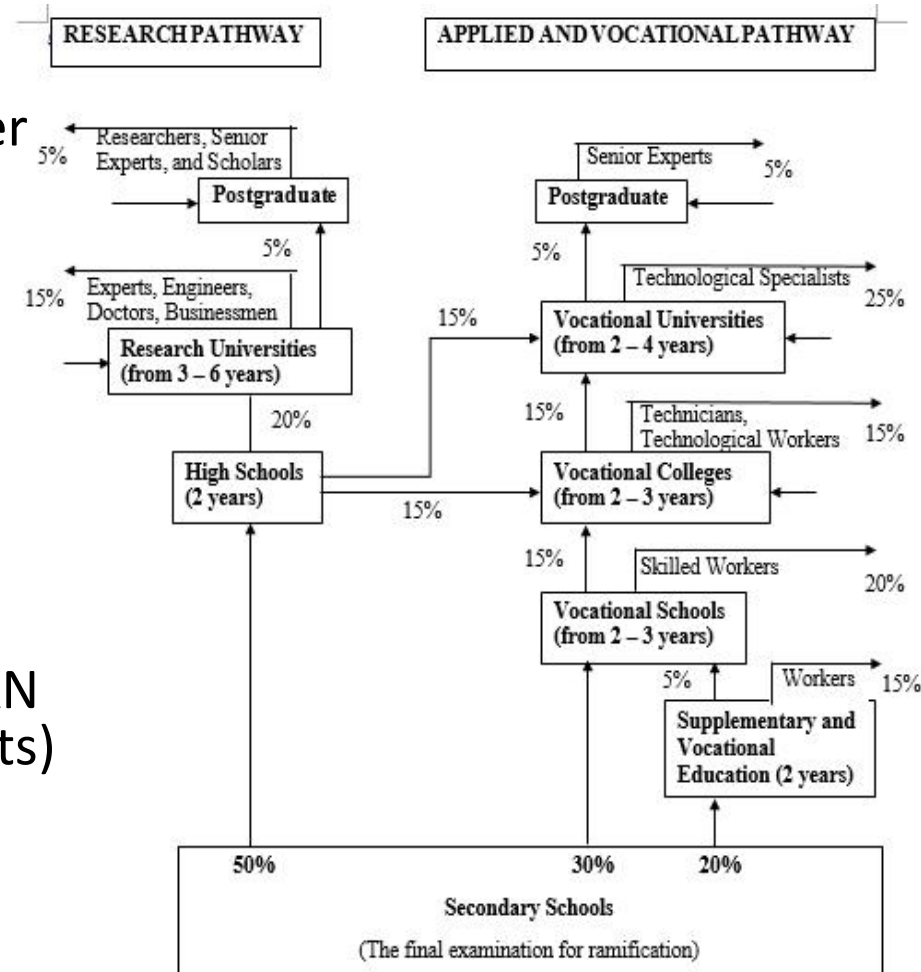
RESEARCH PATHWAY

APPLIED AND VOCATIONAL PATHWAY

er

5%

Researchers, Senior Experts, and Scholars

Postgraduate

5%

15%

Experts, Engineers, Doctors, Businessmen

Research Universities (from 3 – 6 years)

20%

High Schools (2 years)

15%

15%

Senior Experts

5%

Postgraduate

5%

Technological Specialists

25%

Vocational Universities (from 2 – 4 years)

15%

Technicians, Technological Workers

15%

Vocational Colleges (from 2 – 3 years)

15%

Skilled Workers

20%

Vocational Schools (from 2 – 3 years)

5%

Workers

15%

Supplementary and Vocational Education (2 years)

N

ts)

50%

30%

20%

Secondary Schools

(The final examination for ramification)